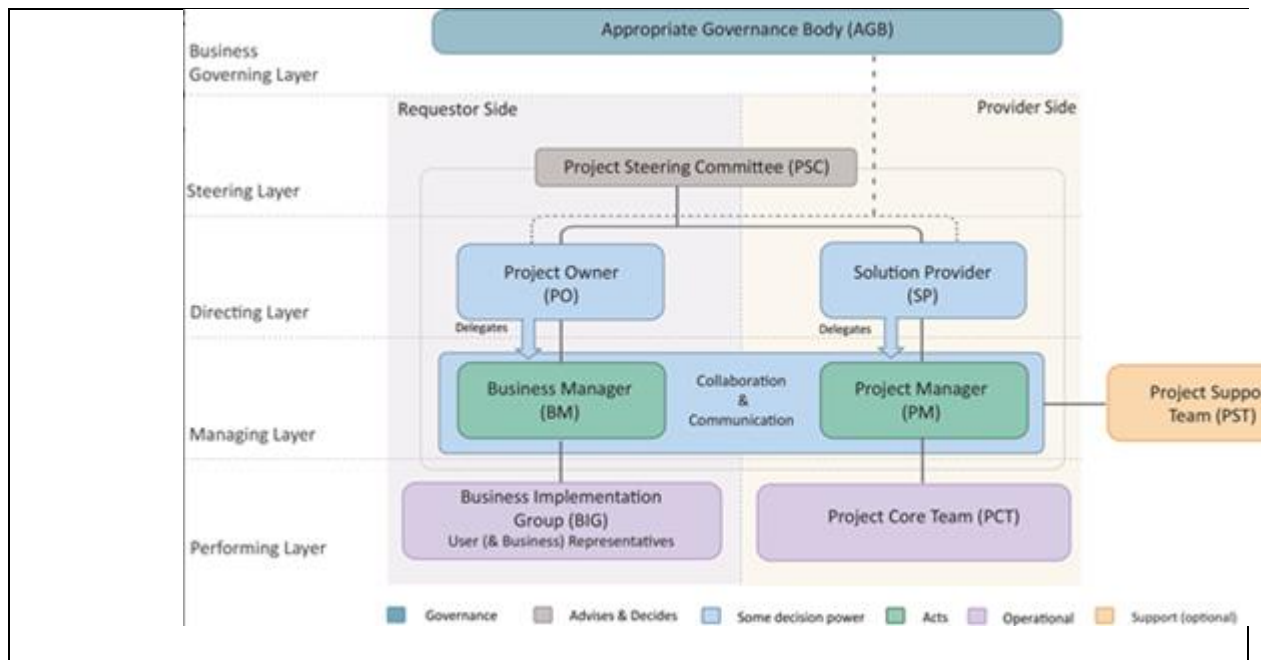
Business Governing Layer

Appropriate Governance Body (AGB)

Requestor Side

Provider Side

Steering Layer

Project Steering Committee (PSC)

Directing Layer

Project Owner (PO)

Solution Provider (SP)

Delegates

Delegates

Managing Layer

Business Manager (BM)

Collaboration & Communication

Project Manager (PM)

Project Suppo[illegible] Team (PST)

Performing Layer

Business Implementation Group (BIG) User (& Business) Representatives

Project Core Team (PCT)

Governance Advises & Decides Some decision power Acts Operational Support (optional)